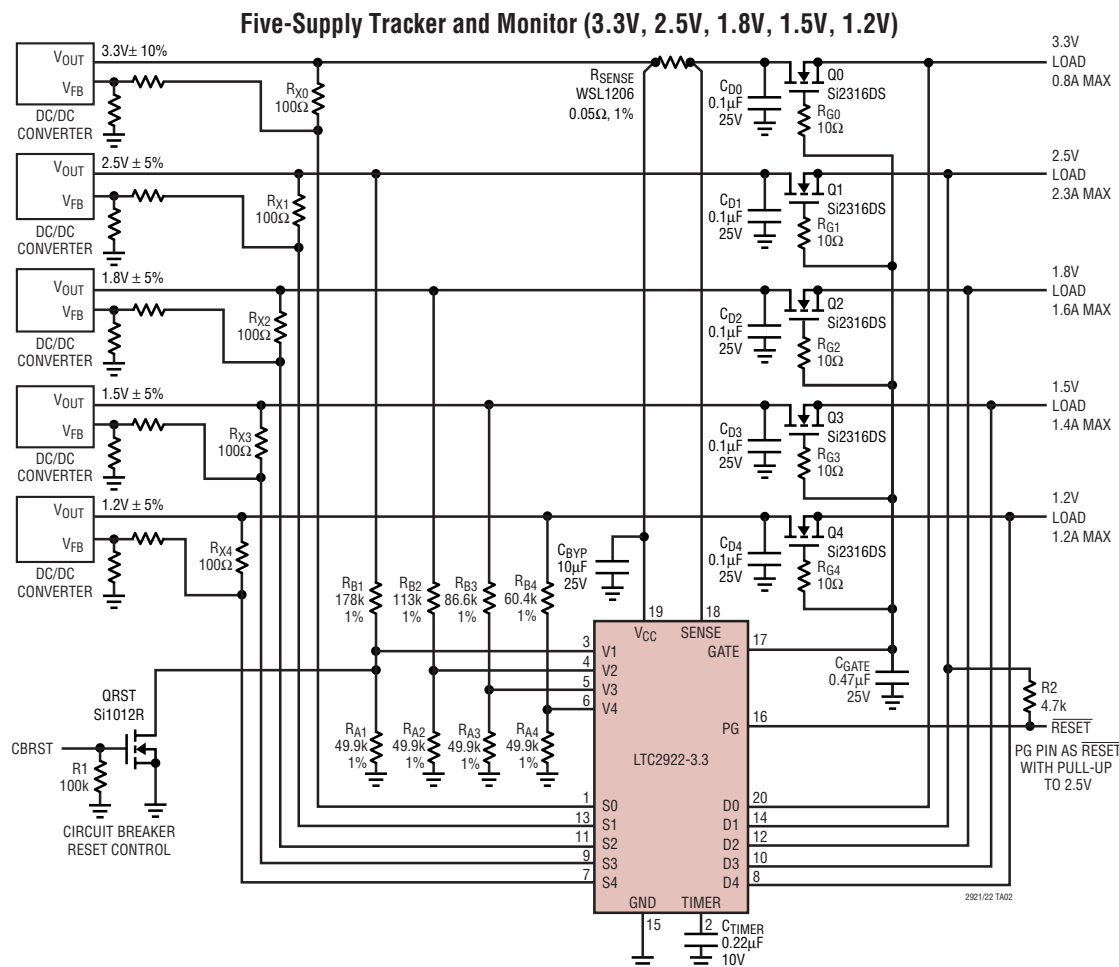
Five-Supply Tracker and Monitor (3.3V, 2.5V, 1.8V, 1.5V, 1.2V)

$V_{OUT}$
$V_{FB}$
DC/DC CONVERTER
3.3V± 10%
$R_{X0}$ 100Ω
$R_{SENSE}$ WSL1206 0.05Ω, 1%
$C_{D0}$ 0.1µF 25V
Q0 Si2316DS
$R_{G0}$ 10Ω
3.3V LOAD 0.8A MAX

$V_{OUT}$
$V_{FB}$
DC/DC CONVERTER
2.5V ± 5%
$R_{X1}$ 100Ω
$C_{D1}$ 0.1µF 25V
Q1 Si2316DS
$R_{G1}$ 10Ω
2.5V LOAD 2.3A MAX

$V_{OUT}$
$V_{FB}$
DC/DC CONVERTER
1.8V ± 5%
$R_{X2}$ 100Ω
$C_{D2}$ 0.1µF 25V
Q2 Si2316DS
$R_{G2}$ 10Ω
1.8V LOAD 1.6A MAX

$V_{OUT}$
$V_{FB}$
DC/DC CONVERTER
1.5V ± 5%
$R_{X3}$ 100Ω
$C_{D3}$ 0.1µF 25V
Q3 Si2316DS
$R_{G3}$ 10Ω
1.5V LOAD 1.4A MAX

$V_{OUT}$
$V_{FB}$
DC/DC CONVERTER
1.2V ± 5%
$R_{X4}$ 100Ω
$C_{D4}$ 0.1µF 25V
Q4 Si2316DS
$R_{G4}$ 10Ω
1.2V LOAD 1.2A MAX

$C_{BYP}$ 10µF 25V
$R_{B1}$ 178k 1%
$R_{B2}$ 113k 1%
$R_{B3}$ 86.6k 1%
$R_{B4}$ 60.4k 1%
$R_{A1}$ 49.9k 1%
$R_{A2}$ 49.9k 1%
$R_{A3}$ 49.9k 1%
$R_{A4}$ 49.9k 1%

QRST Si1012R
CBRST
R1 100k
CIRCUIT BREAKER RESET CONTROL

19 $V_{CC}$
18 SENSE
17 GATE
3 V1
4 V2
5 V3
6 V4
16 PG
LTC2922-3.3
1 S0
13 S1
11 S2
9 S3
7 S4
20 D0
14 D1
12 D2
10 D3
8 D4
15 GND
TIMER 2

$C_{GATE}$ 0.47µF 25V
R2 4.7k
$\overline{RESET}$
PG PIN AS $\overline{RESET}$ WITH PULL-UP TO 2.5V
$C_{TIMER}$ 0.22µF 10V
2921/22 TA02